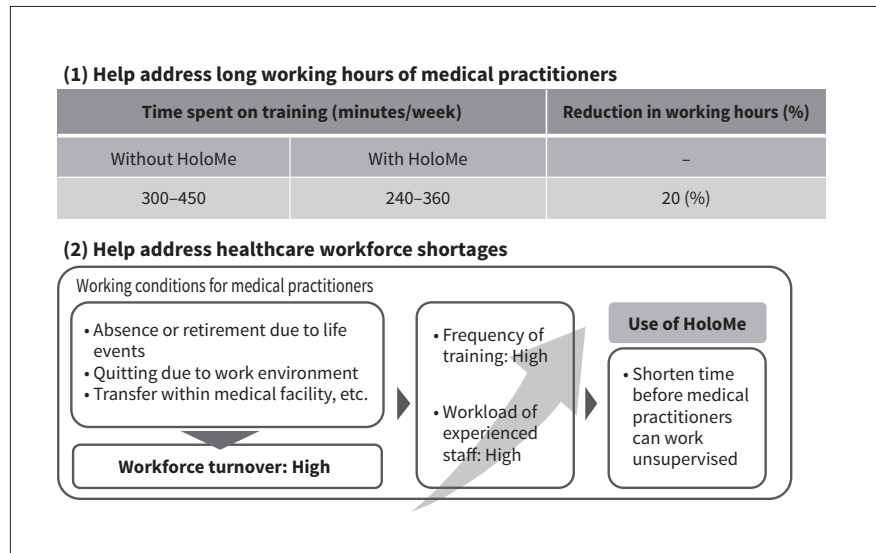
(1) Help address long working hours of medical practitioners

| Time spent on training (minutes/week) | | Reduction in working hours (%) |
|---|---|---|
| Without HoloMe | With HoloMe | – |
| 300–450 | 240–360 | 20 (%) |

(2) Help address healthcare workforce shortages

Working conditions for medical practitioners

• Absence or retirement due to life events
• Quitting due to work environment
• Transfer within medical facility, etc.

Workforce turnover: High

• Frequency of training: High

• Workload of experienced staff: High

Use of HoloMe

• Shorten time before medical practitioners can work unsupervised